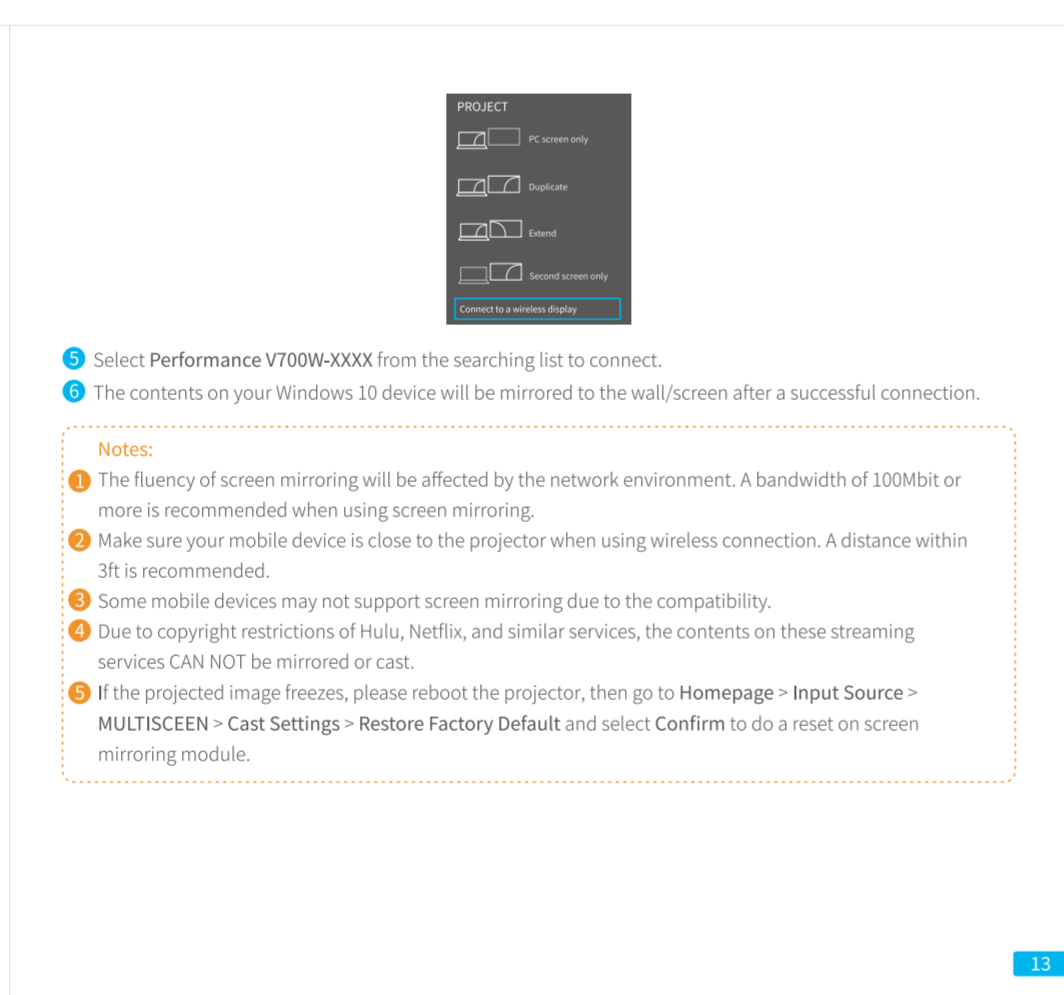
PROJECT

PC screen only

Duplicate

Extend

Second screen only

Connect to a wireless display

5 Select Performance V700W-XXXX from the searching list to connect.
6 The contents on your Windows 10 device will be mirrored to the wall/screen after a successful connection.

Notes:
1 The fluency of screen mirroring will be affected by the network environment. A bandwidth of 100Mbit or more is recommended when using screen mirroring.
2 Make sure your mobile device is close to the projector when using wireless connection. A distance within 3ft is recommended.
3 Some mobile devices may not support screen mirroring due to the compatibility.
4 Due to copyright restrictions of Hulu, Netflix, and similar services, the contents on these streaming services CAN NOT be mirrored or cast.
5 If the projected image freezes, please reboot the projector, then go to Homepage > Input Source > MULTISCEEN > Cast Settings > Restore Factory Default and select Confirm to do a reset on screen mirroring module.

13